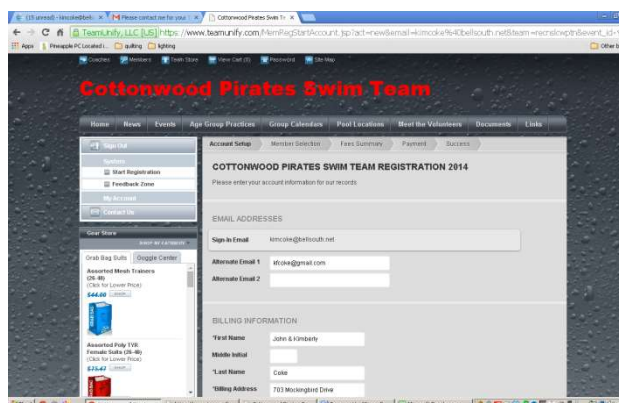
(15 unread) - kimcoke@bells × | Please contact me for your × | Cottonwood Pirates Swim Te ×

TeamUnify, LLC [US] https://www.teamunify.com/MemRegStartAccount.jsp?act=new&email=kimcoke%40bellsouth.net&team=recslcwptn&event_id=

Apps | Pineapple PC Located i... | quilting | lighting | Other b

Coaches | Members | Team Store | View Cart (0) | Password | Site Map

Cottonwood Pirates Swim Team

Home | News | Events | Age Group Practices | Group Calendars | Pool Locations | Meet the Volunteers | Documents | Links

Sign Out

System

Start Registration

Feedback Zone

My Account

Contact Us

Gear Store

SHOP BY CATEGORY

Grab Bag Suits | Goggle Center

Assorted Mesh Trainers (26-40)
(Click for Lower Price)
$44.60

Assorted Poly TYR Female Suits (26-40)
(Click for Lower Price)
$73.47

Account Setup | Member Selection | Fees Summary | Payment | Success

COTTONWOOD PIRATES SWIM TEAM REGISTRATION 2014

Please enter your account information for our records

EMAIL ADDRESSES

Sign-In Email | kimcoke@bellsouth.net

Alternate Email 1 | kfcoke@gmail.com

Alternate Email 2

BILLING INFORMATION

*First Name | John & Kimberly

Middle Initial

*Last Name | Coke

*Billing Address | 703 Mockingbird Drive